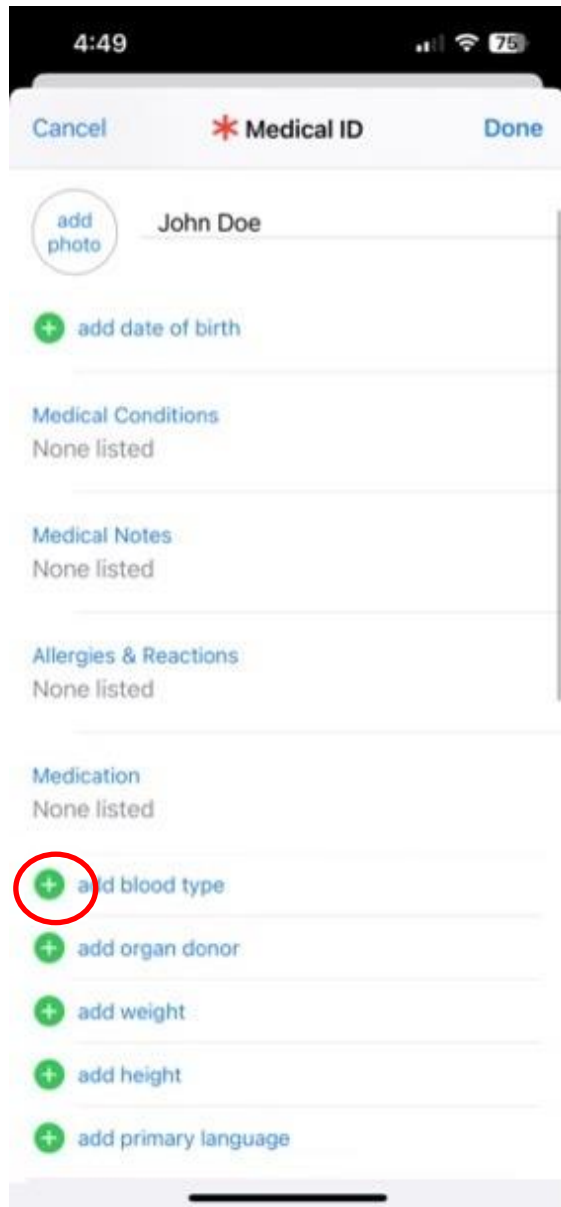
4:49

75

Cancel

Medical ID

Done

add photo

John Doe

add date of birth

Medical Conditions
None listed

Medical Notes
None listed

Allergies & Reactions
None listed

Medication
None listed

add blood type

add organ donor

add weight

add height

add primary language